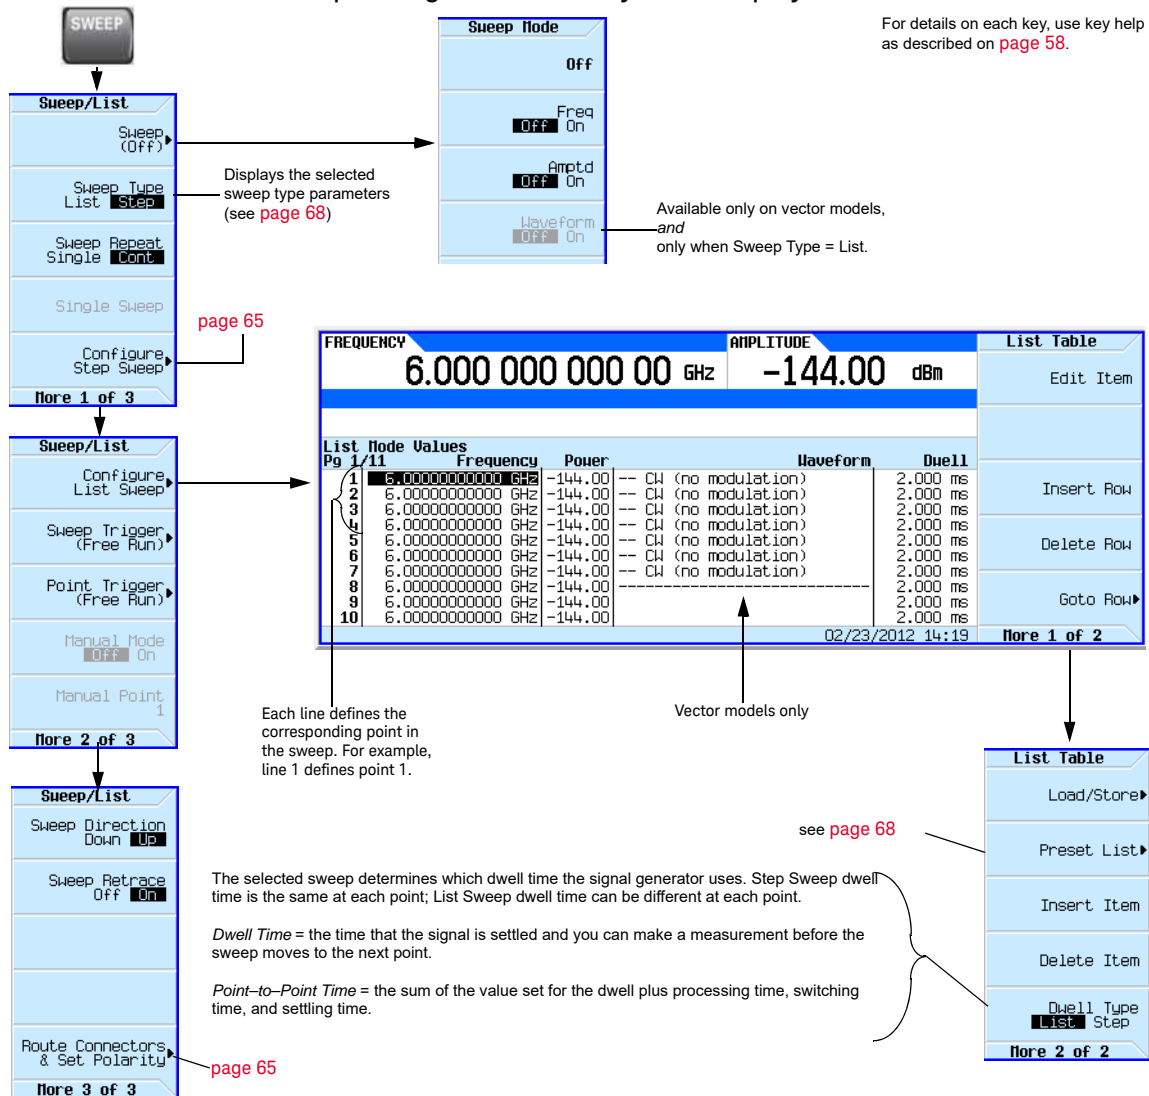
SWEEP

For details on each key, use key help as described on page 58.

Sweep/List
Sweep (Off)
Sweep Type List Step
Sweep Repeat Single Cont
Single Sweep
Configure Step Sweep
More 1 of 3

Sweep Mode
Off
Freq Off On
Amptd Off On
Waveform Off On

Displays the selected sweep type parameters (see page 68)

Available only on vector models, *and* only when Sweep Type = List.

page 65

FREQUENCY
6.000 000 000 00 GHz
AMPLITUDE
-144.00 dBm

List Mode Values
Pg 1/11

| | Frequency | Power | Waveform | Dwell |
|---|---|---|---|---|
| 1 | 6.00000000000 GHz | -144.00 | -- CW (no modulation) | 2.000 ms |
| 2 | 6.00000000000 GHz | -144.00 | -- CW (no modulation) | 2.000 ms |
| 3 | 6.00000000000 GHz | -144.00 | -- CW (no modulation) | 2.000 ms |
| 4 | 6.00000000000 GHz | -144.00 | -- CW (no modulation) | 2.000 ms |
| 5 | 6.00000000000 GHz | -144.00 | -- CW (no modulation) | 2.000 ms |
| 6 | 6.00000000000 GHz | -144.00 | -- CW (no modulation) | 2.000 ms |
| 7 | 6.00000000000 GHz | -144.00 | -- CW (no modulation) | 2.000 ms |
| 8 | 6.00000000000 GHz | -144.00 | ---------------------------- | 2.000 ms |
| 9 | 6.00000000000 GHz | -144.00 | | 2.000 ms |
| 10 | 6.00000000000 GHz | -144.00 | | 2.000 ms |

02/23/2012 14:19

List Table
Edit Item
Insert Row
Delete Row
Goto Row
More 1 of 2

Sweep/List
Configure List Sweep
Sweep Trigger (Free Run)
Point Trigger (Free Run)
Manual Mode Off On
Manual Point 1
More 2 of 3

Each line defines the corresponding point in the sweep. For example, line 1 defines point 1.

Vector models only

List Table
Load/Store
Preset List
Insert Item
Delete Item
Dwell Type List Step
More 2 of 2

see page 68

Sweep/List
Sweep Direction Down Up
Sweep Retrace Off On
Route Connectors & Set Polarity
More 3 of 3

The selected sweep determines which dwell time the signal generator uses. Step Sweep dwell time is the same at each point; List Sweep dwell time can be different at each point.

*Dwell Time* = the time that the signal is settled and you can make a measurement before the sweep moves to the next point.

*Point–to–Point Time* = the sum of the value set for the dwell plus processing time, switching time, and settling time.

page 65